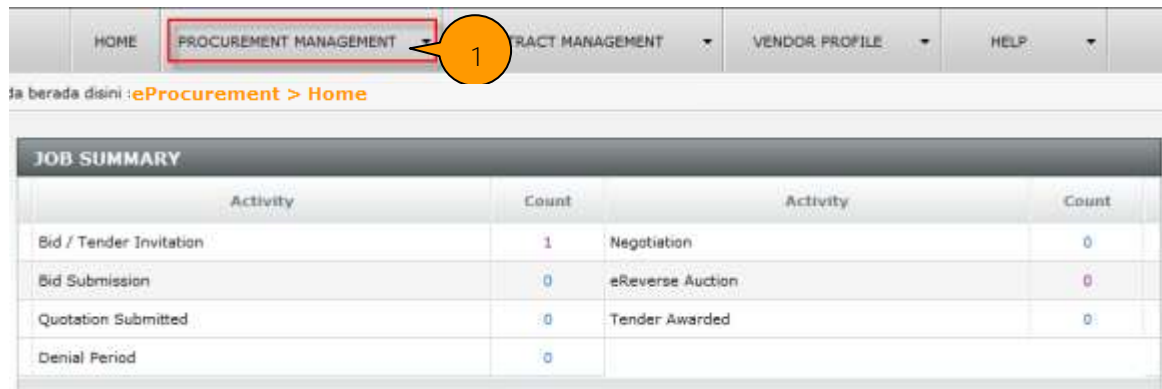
HOME PROCUREMENT MANAGEMENT 1 TRACT MANAGEMENT VENDOR PROFILE HELP

da berada disini : eProcurement > Home

JOB SUMMARY

| Activity | Count | Activity | Count |
|---|---|---|---|
| Bid / Tender Invitation | 1 | Negotiation | 0 |
| Bid Submission | 0 | eReverse Auction | 0 |
| Quotation Submitted | 0 | Tender Awarded | 0 |
| Denial Period | 0 | | |